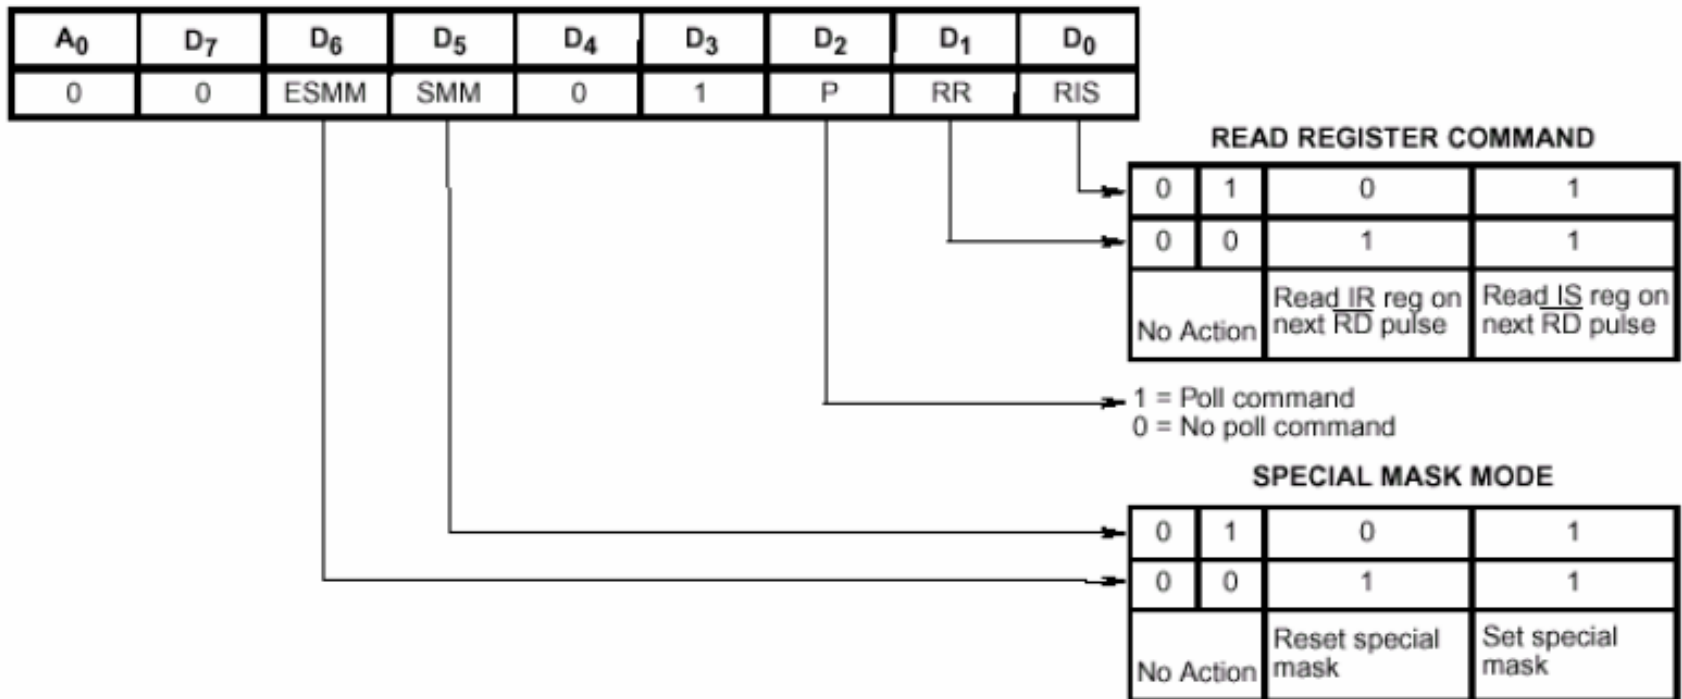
| $A_0$ | $D_7$ | $D_6$ | $D_5$ | $D_4$ | $D_3$ | $D_2$ | $D_1$ | $D_0$ |
|---|---|---|---|---|---|---|---|---|
| 0 | 0 | ESMM | SMM | 0 | 1 | P | RR | RIS |

READ REGISTER COMMAND

| 0 | 1 | 0 | 1 |
|---|---|---|---|
| 0 | 0 | 1 | 1 |
| No Action | | Read IR reg on next $\overline{RD}$ pulse | Read IS reg on next $\overline{RD}$ pulse |

1 = Poll command
0 = No poll command

SPECIAL MASK MODE

| 0 | 1 | 0 | 1 |
|---|---|---|---|
| 0 | 0 | 1 | 1 |
| No Action | | Reset special mask | Set special mask |